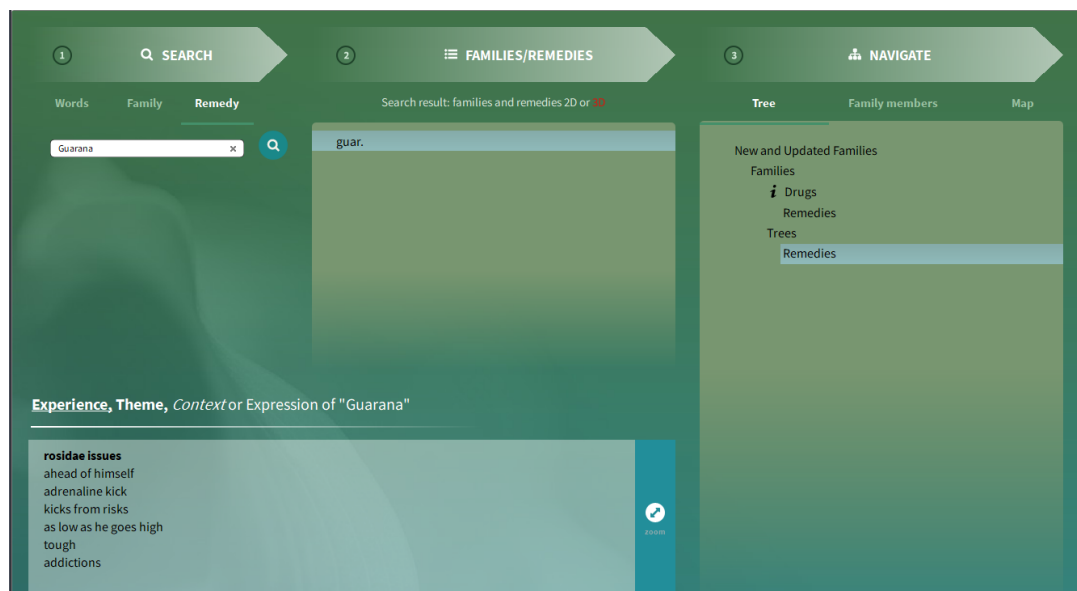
1 SEARCH

2 FAMILIES/REMEDIES

3 NAVIGATE

Words Family Remedy

Search result: families and remedies 2D or 3D

Tree Family members Map

Guarana ×

guar.

New and Updated Families
Families
*i* Drugs
Remedies
Trees
Remedies

Experience, Theme, *Context* or Expression of "Guarana"

rosidae issues
ahead of himself
adrenaline kick
kicks from risks
as low as he goes high
tough
addictions

zoom